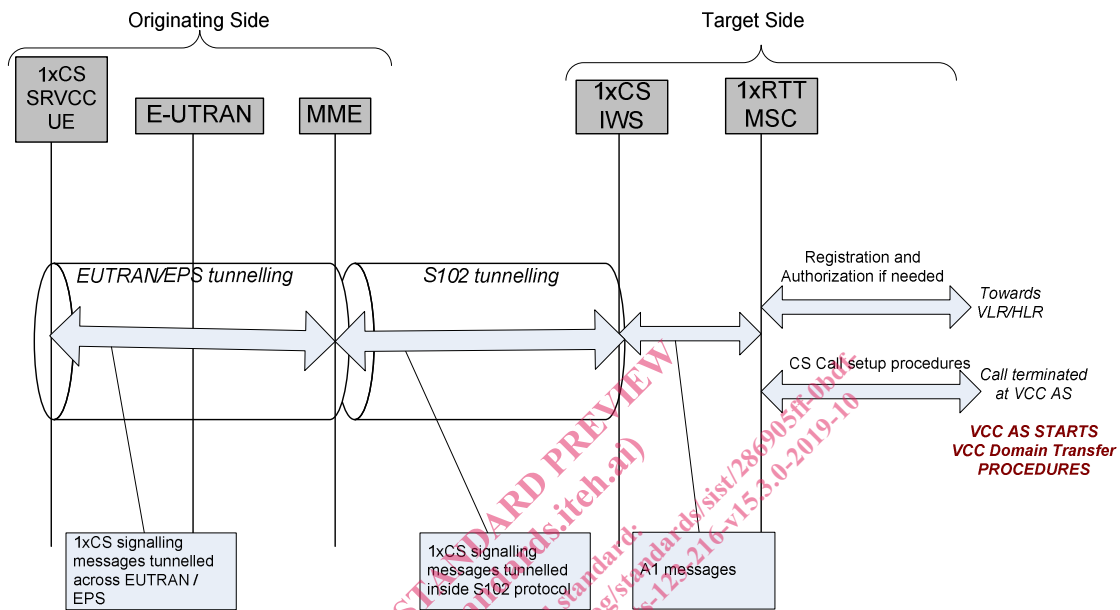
Originating Side

Target Side

1xCS SRVCC UE

E-UTRAN

MME

1xCS IWS

1xRTT MSC

EUTRAN/EPS tunnelling

S102 tunnelling

Registration and Authorization if needed

Towards VLR/HLR

CS Call setup procedures

Call terminated at VCC AS

VCC AS STARTS VCC Domain Transfer PROCEDURES

1xCS signalling messages tunnelled across EUTRAN / EPS

1xCS signalling messages tunnelled inside S102 protocol

A1 messages

iTeh STANDARD PREVIEW (standards.iteh.ai) https://standards.iteh.ai/catalog/standards/sist/286905ff-0b0f- ts-123.216-v15.3.0-2019-10